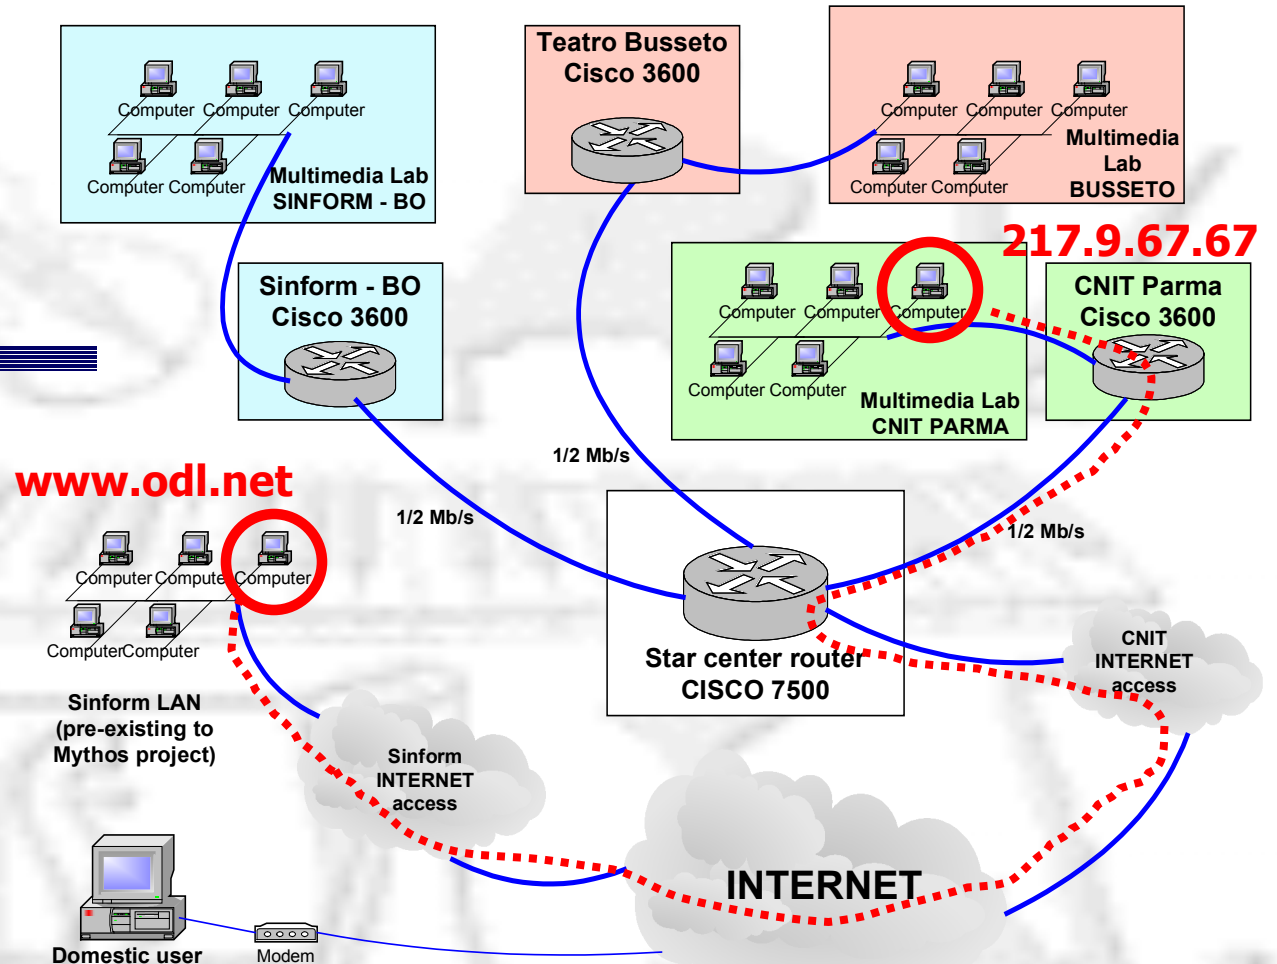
Computer Computer Computer
Computer Computer
Multimedia Lab
SINFORM - BO

Teatro Busseto
Cisco 3600

Computer Computer Computer
Computer Computer
Multimedia Lab
BUSSETO

217.9.67.67

Sinform - BO
Cisco 3600

Computer Computer Computer
Computer Computer
Multimedia Lab
CNIT PARMA

CNIT Parma
Cisco 3600

1/2 Mb/s

www.odl.net

1/2 Mb/s

1/2 Mb/s

Computer Compute Computer
ComputerComputer

Star center router
CISCO 7500

CNIT
INTERNET
access

Sinform LAN
(pre-existing to
Mythos project)

Sinform
INTERNET
access

INTERNET

Domestic user

Modem